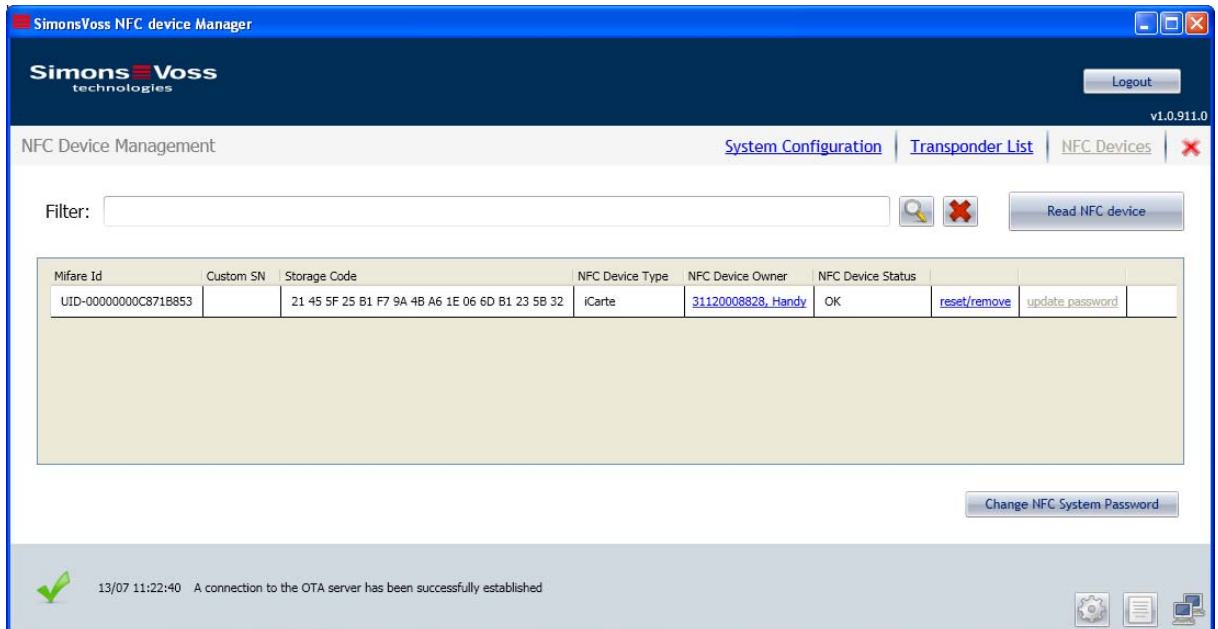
SimonsVoss NFC device Manager

Simons Voss technologies

Logout

v1.0.911.0

NFC Device Management

System Configuration | Transponder List | NFC Devices

Filter:

Read NFC device

| Mifare Id | Custom SN | Storage Code | NFC Device Type | NFC Device Owner | NFC Device Status | | | |
|---|---|---|---|---|---|---|---|---|
| UID-00000000C871B853 | | 21 45 5F 25 B1 F7 9A 4B A6 1E 06 6D B1 23 5B 32 | iCarte | 31120008828, Handy | OK | reset/remove | update password | |

Change NFC System Password

13/07 11:22:40 A connection to the OTA server has been successfully established